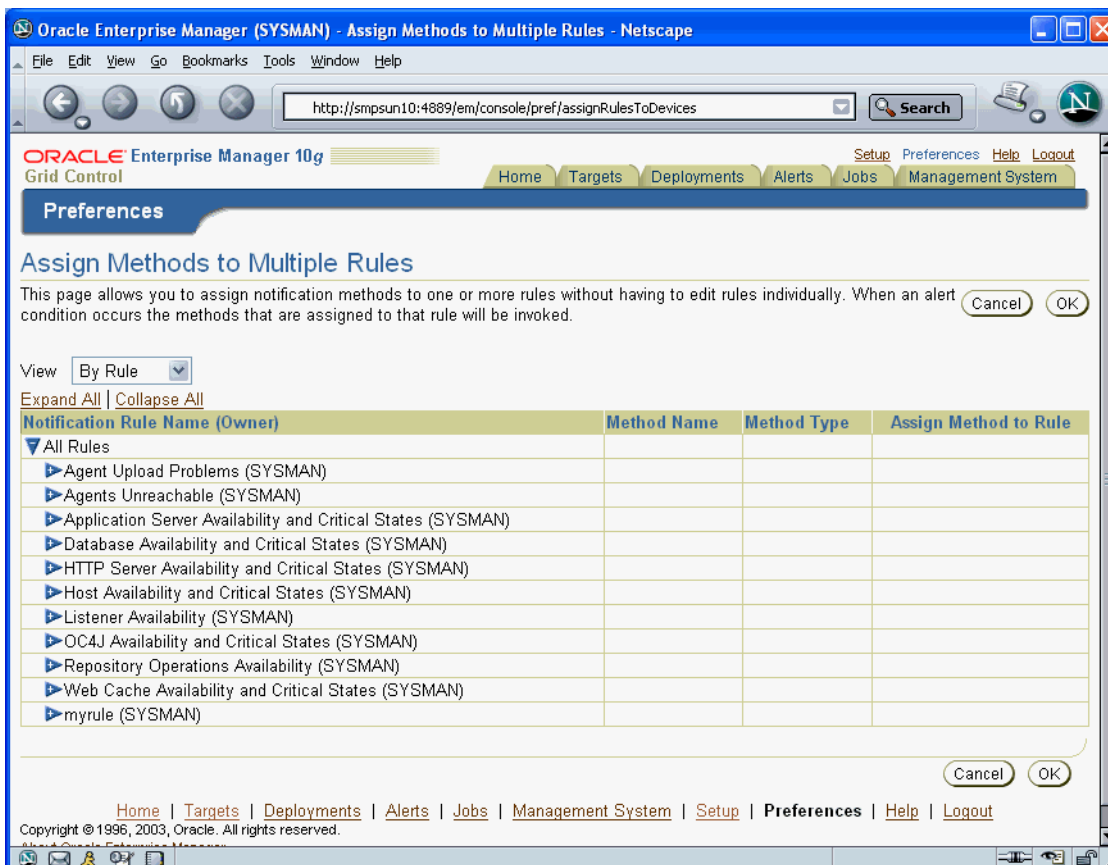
Oracle Enterprise Manager (SYSMAN) - Assign Methods to Multiple Rules - Netscape

File Edit View Go Bookmarks Tools Window Help

http://smpsun10:4889/em/console/pref/assignRulesToDevices

Search

ORACLE Enterprise Manager 10g
Grid Control

Setup Preferences Help Logout

Home Targets Deployments Alerts Jobs Management System

Preferences

Assign Methods to Multiple Rules

This page allows you to assign notification methods to one or more rules without having to edit rules individually. When an alert condition occurs the methods that are assigned to that rule will be invoked.

Cancel OK

View By Rule

Expand All | Collapse All

| Notification Rule Name (Owner) | Method Name | Method Type | Assign Method to Rule |
|---|---|---|---|
| All Rules | | | |
| Agent Upload Problems (SYSMAN) | | | |
| Agents Unreachable (SYSMAN) | | | |
| Application Server Availability and Critical States (SYSMAN) | | | |
| Database Availability and Critical States (SYSMAN) | | | |
| HTTP Server Availability and Critical States (SYSMAN) | | | |
| Host Availability and Critical States (SYSMAN) | | | |
| Listener Availability (SYSMAN) | | | |
| OC4J Availability and Critical States (SYSMAN) | | | |
| Repository Operations Availability (SYSMAN) | | | |
| Web Cache Availability and Critical States (SYSMAN) | | | |
| myrule (SYSMAN) | | | |

Cancel OK

Home | Targets | Deployments | Alerts | Jobs | Management System | Setup | Preferences | Help | Logout

Copyright © 1996, 2003, Oracle. All rights reserved.
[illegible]